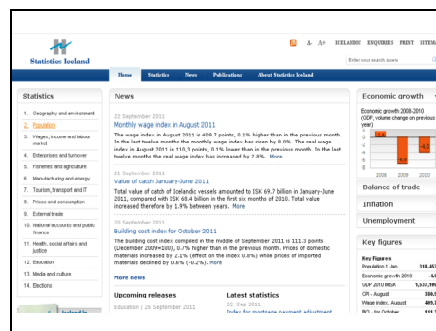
Statistics Iceland

A A+ ICELANDIC ENQUIRIES PRINT SITEM

Enter your search term

Home Statistics News Publications About Statistics Iceland

Statistics

1. Geography and environment
2. Population
3. Wages, income and labour market
4. Enterprises and turnover
5. Fisheries and agriculture
6. Manufacturing and energy
7. Tourism, transport and IT
8. Prices and consumption
9. External trade
10. National accounts and public finance
11. Health, social affairs and justice
12. Education
13. Media and culture
14. Elections

News

22 September 2011
Monthly wage index in August 2011

The wage index in August 2011 is 409.7 points, 0.1% higher than in the previous month. In the last twelve months the monthly wage index has risen by 8.0%. The real wage index in August 2011 is 110.5 points, 0.1% lower than in the previous month. In the last twelve months the real wage index has increased by 2.8%. More

21 September 2011
Value of catch January-June 2011

Total value of catch of Icelandic vessels amounted to ISK 69.7 billion in January-June 2011, compared with ISK 68.4 billion in the first six months of 2010. Total value increased therefore by 1.9% between years. More

20 September 2011
Building cost index for October 2011

The building cost index compiled in the middle of September 2011 is 111.3 points (December 2009=100), 0.1% higher than in the previous month. Prices of domestic materials increased by 2.1% (effect on the index 0.8%) while prices of imported materials declined by 0.8% (-0.2%). More

More news

Upcoming releases

Education | 26 September 2011

Latest statistics

22 Sep 2011
Index for mortgage payment adjustment

Economic growth

Economic growth 2008-2010 (GDP, volume change on previous year)

2008 2009 2010

Balance of trade

Inflation

Unemployment

Key figures

Key figures
Population 1 Jan. 318,45
Economic growth 2010 -4,
GDP 2010 MISK 1,537,99
CPI - August 380,
Wage index, August 409,
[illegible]